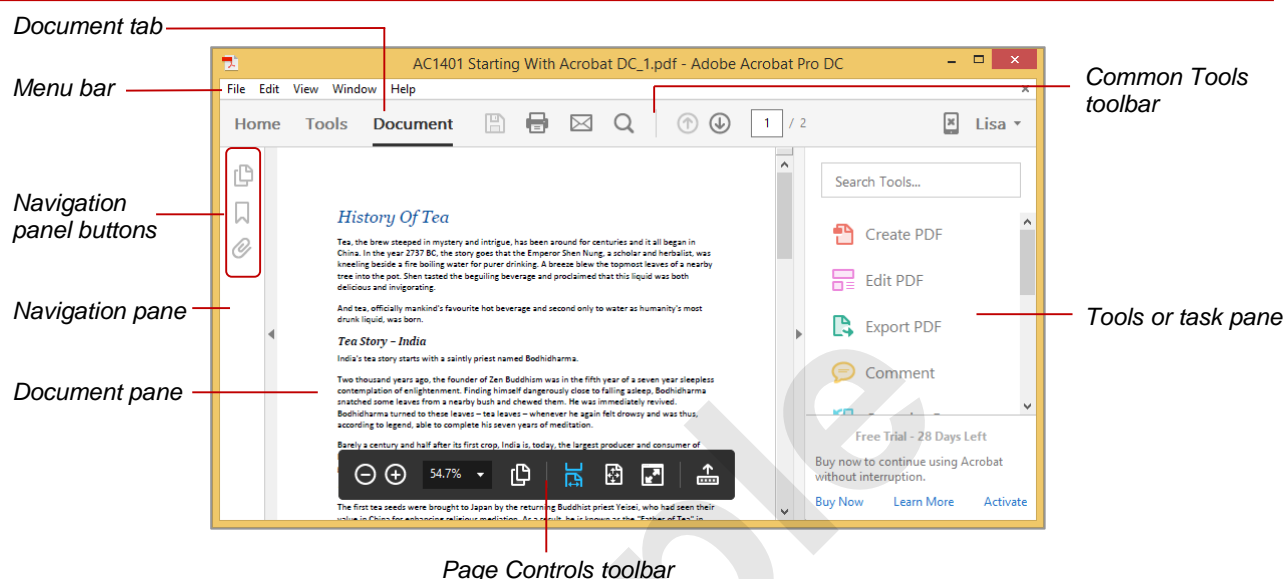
Document tab

Menu bar

Navigation panel buttons

Navigation pane

Document pane

AC1401 Starting With Acrobat DC_1.pdf - Adobe Acrobat Pro DC

File Edit View Window Help

Home Tools Document

1 / 2

Lisa

Common Tools toolbar

History Of Tea

Tea, the brew steeped in mystery and intrigue, has been around for centuries and it all began in China. In the year 2737 BC, the story goes that the Emperor Shen Nung, a scholar and herbalist, was kneeling beside a fire boiling water for purer drinking. A breeze blew the topmost leaves of a nearby tree into the pot. Shen tasted the beguiling beverage and proclaimed that this liquid was both delicious and invigorating.

And tea, officially mankind's favourite hot beverage and second only to water as humanity's most drunk liquid, was born.

Tea Story – India

India's tea story starts with a saintly priest named Bodhidharma.

Two thousand years ago, the founder of Zen Buddhism was in the fifth year of a seven year sleepless contemplation of enlightenment. Finding himself dangerously close to falling asleep, Bodhidharma snatched some leaves from a nearby bush and chewed them. He was immediately revived. Bodhidharma turned to these leaves – tea leaves – whenever he again felt drowsy and was thus, according to legend, able to complete his seven years of meditation.

Barely a century and half after its first crop, India is, today, the largest producer and consumer of

54.7%

The first tea seeds were brought to Japan by the returning Buddhist priest Yeisei, who had seen their value in China for enhancing religious meditation. As a result, he is known as the "Father of Tea" in

Search Tools...

Create PDF

Edit PDF

Export PDF

Comment

Free Trial - 28 Days Left

Buy now to continue using Acrobat without interruption.

Buy Now Learn More Activate

Tools or task pane

Page Controls toolbar